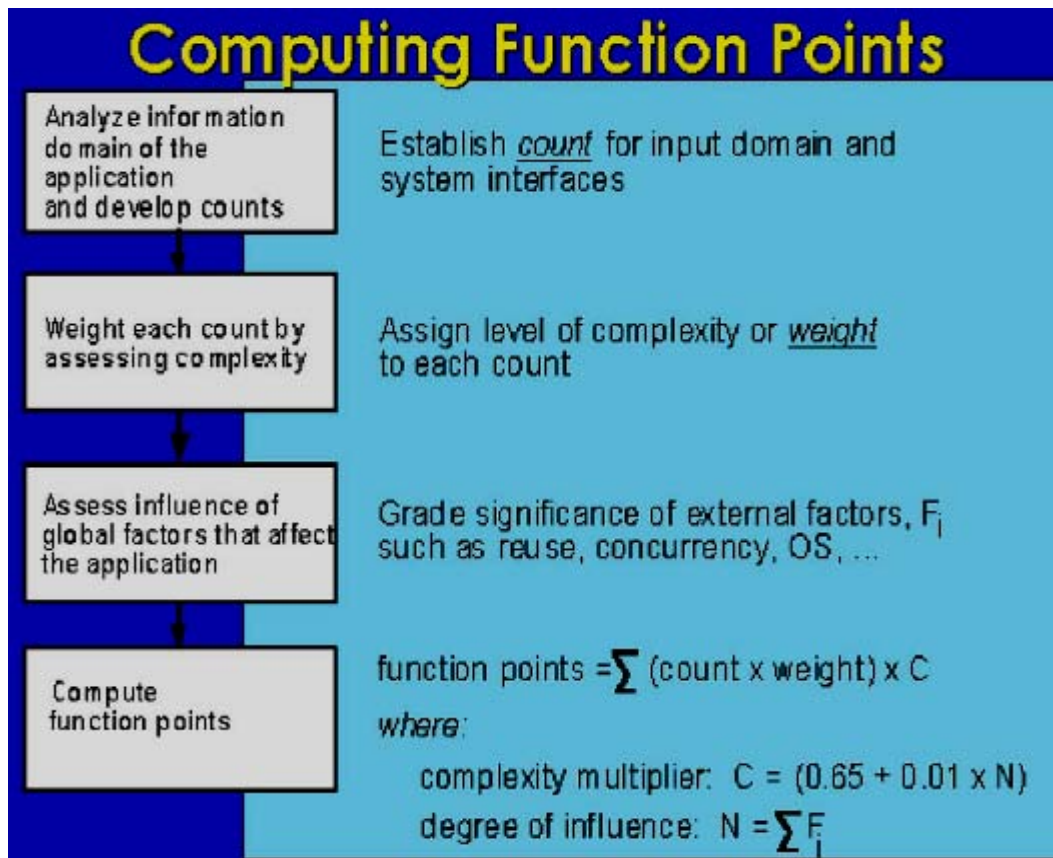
Computing Function Points

Analyze information domain of the application and develop counts

Establish *count* for input domain and system interfaces

Weight each count by assessing complexity

Assign level of complexity or *weight* to each count

Assess influence of global factors that affect the application

Grade significance of external factors, $F_i$ such as reuse, concurrency, OS, ...

Compute function points

function points = $\sum$ (count x weight) x C

*where:*

complexity multiplier: C = (0.65 + 0.01 x N)

degree of influence: N = $\sum F_i$